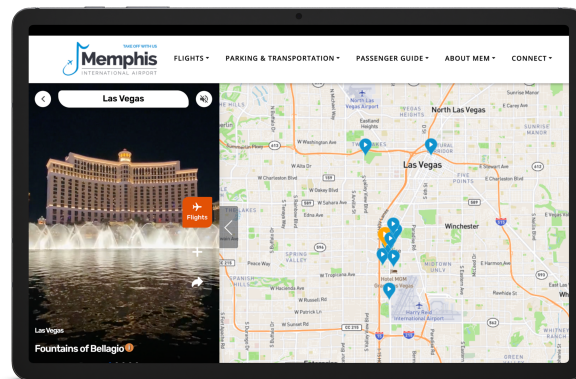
TAKE OFF WITH US

Memphis

INTERNATIONAL AIRPORT

FLIGHTS ▾ PARKING & TRANSPORTATION ▾ PASSENGER GUIDE ▾ ABOUT MEM ▾ CONNECT ▾

Las Vegas

Flights

Las Vegas

Fountains of Bellagio

North Las Vegas

Las Vegas

North Las Vegas Airport

Winchester

Spring Valley

Harry Reid International Airport

W Alta Dr

W Charleston Blvd

W Sahara Ave

W Desert Inn Rd

W Flamingo Rd

W Tropicana Ave

Peace Way

W Hacienda Ave

W Sunset Rd

E Harmon Ave

Paradise

Sunrise Manor

Eastland Heights

Hotel MGM

Mandalay Bay

Spanish Trail

The Lakes

Downtown

Fremont St

Russell Rd

E Sahara Ave

Boulder Hwy

Nellis Blvd

Carey Ave

E Lake Mead Blvd

E Charleston Blvd

Flamingo Rd

Tropicana Ave